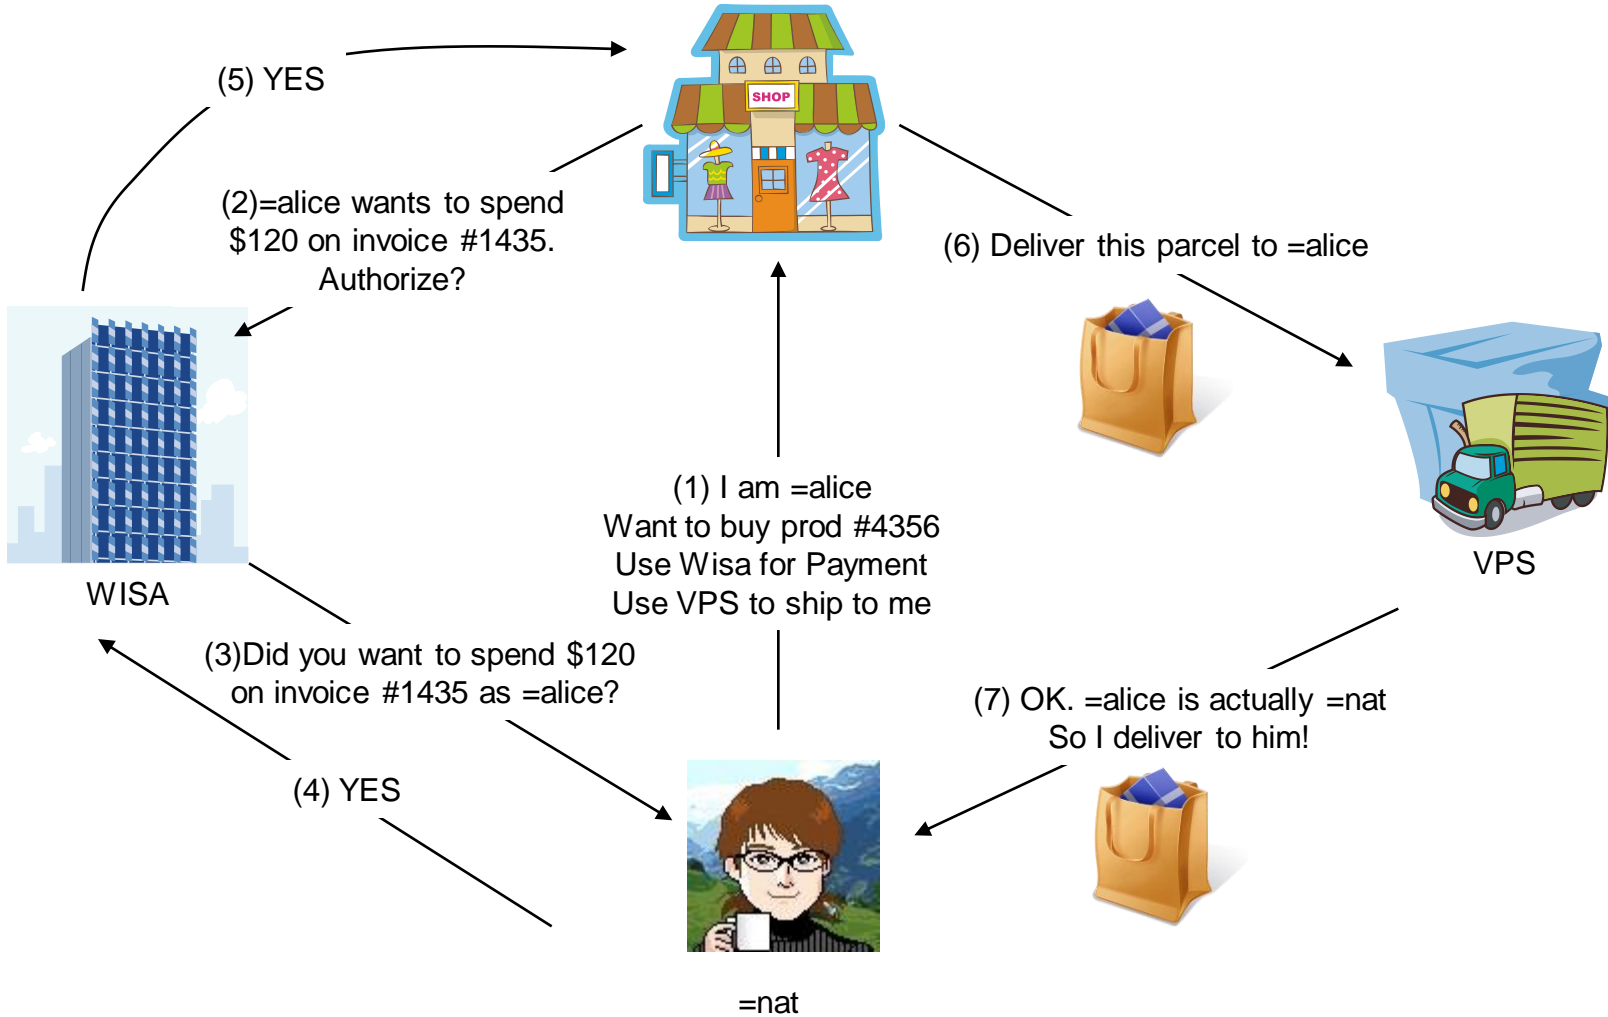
(5) YES

SHOP

(2)=alice wants to spend $120 on invoice #1435. Authorize?

(6) Deliver this parcel to =alice

WISA

VPS

(1) I am =alice
Want to buy prod #4356
Use Wisa for Payment
Use VPS to ship to me

(3)Did you want to spend $120 on invoice #1435 as =alice?

(7) OK. =alice is actually =nat
So I deliver to him!

(4) YES

=nat